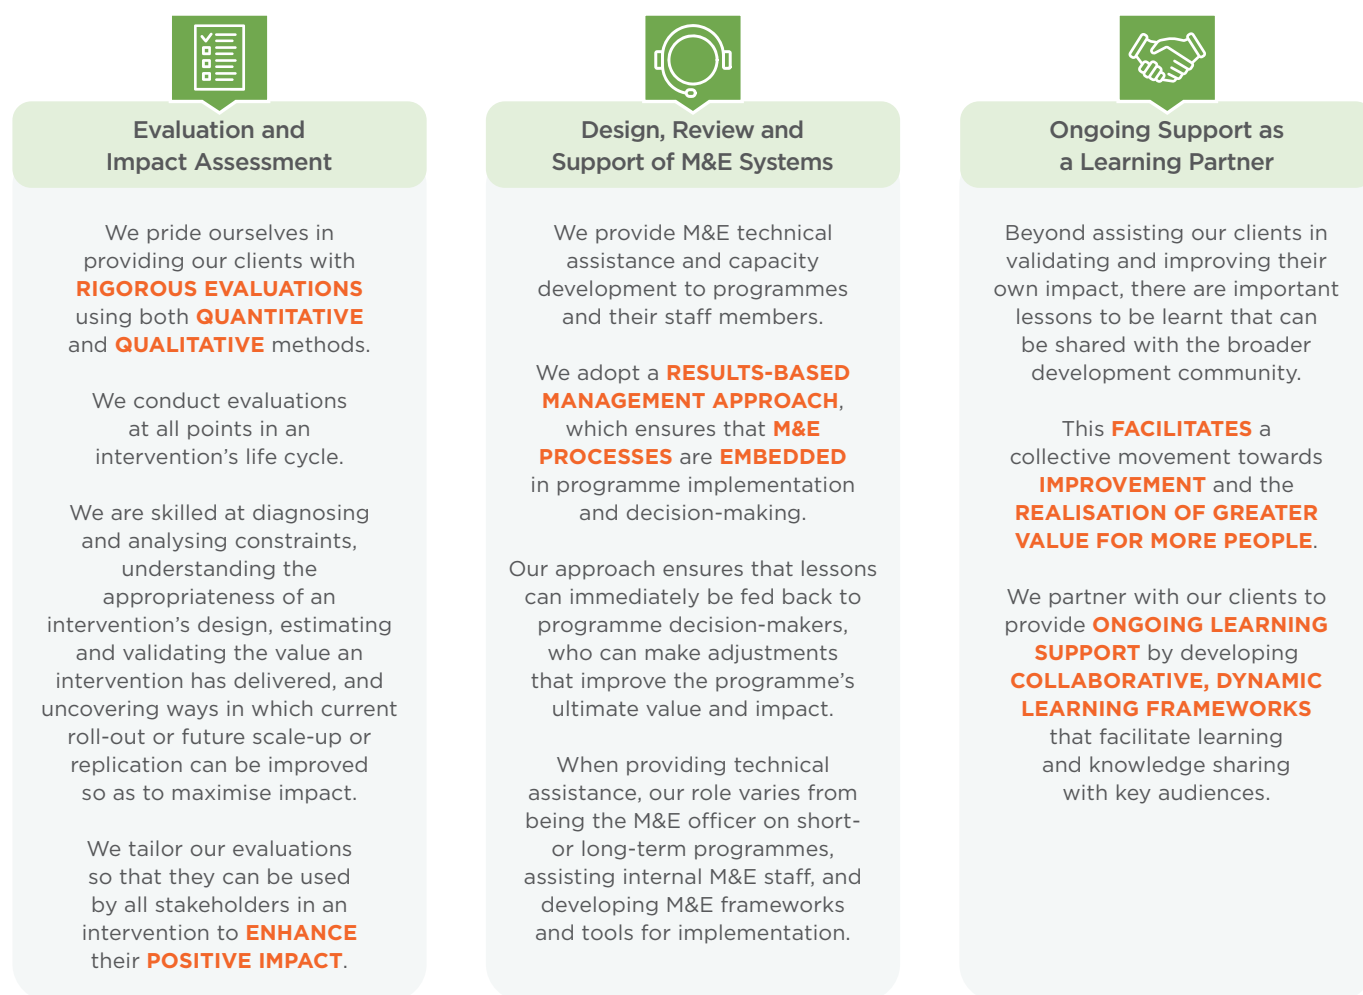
Evaluation and Impact Assessment

We pride ourselves in providing our clients with RIGOROUS EVALUATIONS using both QUANTITATIVE and QUALITATIVE methods.

We conduct evaluations at all points in an intervention's life cycle.

We are skilled at diagnosing and analysing constraints, understanding the appropriateness of an intervention's design, estimating and validating the value an intervention has delivered, and uncovering ways in which current roll-out or future scale-up or replication can be improved so as to maximise impact.

We tailor our evaluations so that they can be used by all stakeholders in an intervention to ENHANCE their POSITIVE IMPACT.

Design, Review and Support of M&E Systems

We provide M&E technical assistance and capacity development to programmes and their staff members.

We adopt a RESULTS-BASED MANAGEMENT APPROACH, which ensures that M&E PROCESSES are EMBEDDED in programme implementation and decision-making.

Our approach ensures that lessons can immediately be fed back to programme decision-makers, who can make adjustments that improve the programme's ultimate value and impact.

When providing technical assistance, our role varies from being the M&E officer on short- or long-term programmes, assisting internal M&E staff, and developing M&E frameworks and tools for implementation.

Ongoing Support as a Learning Partner

Beyond assisting our clients in validating and improving their own impact, there are important lessons to be learnt that can be shared with the broader development community.

This FACILITATES a collective movement towards IMPROVEMENT and the REALISATION OF GREATER VALUE FOR MORE PEOPLE.

We partner with our clients to provide ONGOING LEARNING SUPPORT by developing COLLABORATIVE, DYNAMIC LEARNING FRAMEWORKS that facilitate learning and knowledge sharing with key audiences.